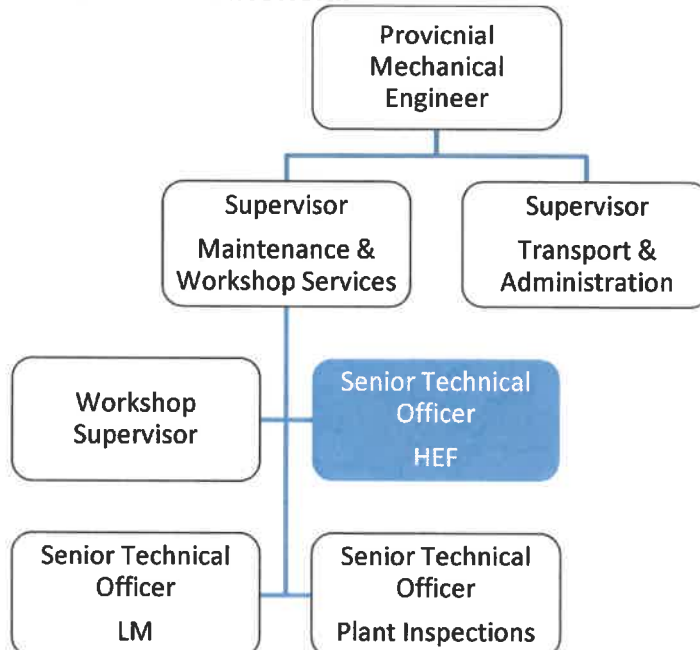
Provicnial Mechanical Engineer

Supervisor
Maintenance & Workshop Services

Supervisor
Transport & Administration

Workshop Supervisor

Senior Technical Officer
HEF

Senior Technical Officer
LM

Senior Technical Officer
Plant Inspections